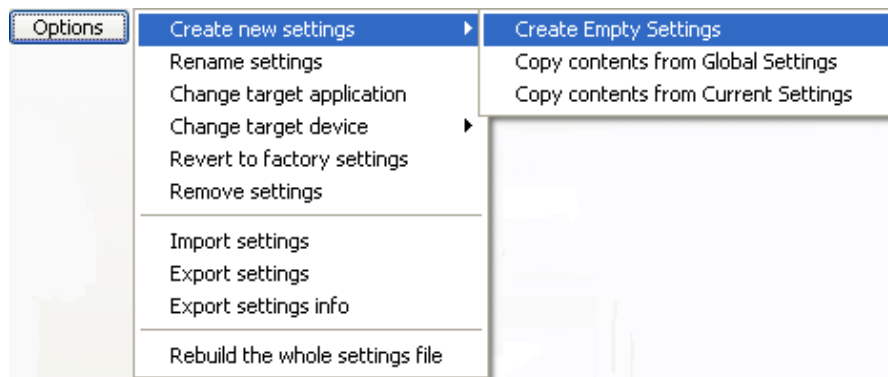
Options

Create new settings
Rename settings
Change target application
Change target device
Revert to factory settings
Remove settings

Import settings
Export settings
Export settings info

Rebuild the whole settings file

Create Empty Settings
Copy contents from Global Settings
Copy contents from Current Settings